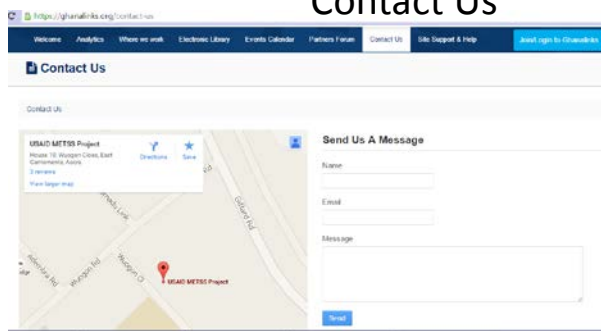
Contact Us

https://ghanalinks.org/contact-us

Welcome Analytics Where we work Electronic Library Events Calendar Partners Forum Contact Us Site Support & Help Join/Login to Ghanalinks

Contact Us

Contact Us

USAID METSS Project
House 10 Wungon Close, East Cantonments, Accra
3 reviews
View larger map

Directions Save

Gifford Rd
Wungon Link
Wungon Rd
Wungon Cl
Adenta Rd

USAID METSS Project

Send Us A Message

Name

Email

Message

Send